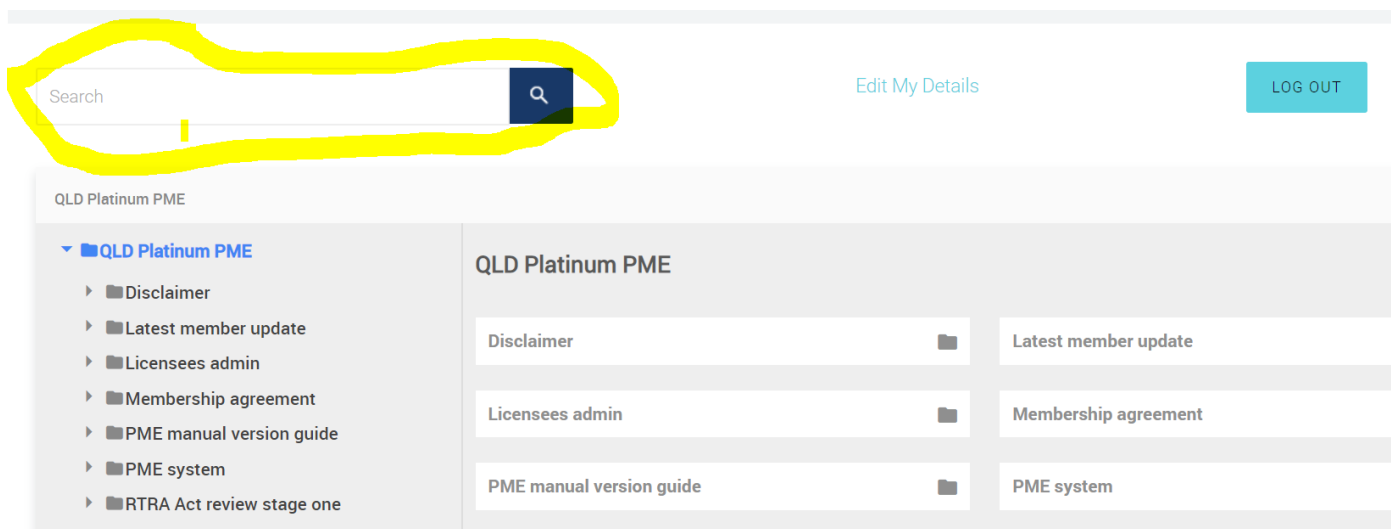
Search

Edit My Details

LOG OUT

QLD Platinum PME

QLD Platinum PME
Disclaimer
Latest member update
Licensees admin
Membership agreement
PME manual version guide
PME system
RTRA Act review stage one

QLD Platinum PME

Disclaimer

Latest member update

Licensees admin

Membership agreement

PME manual version guide

PME system